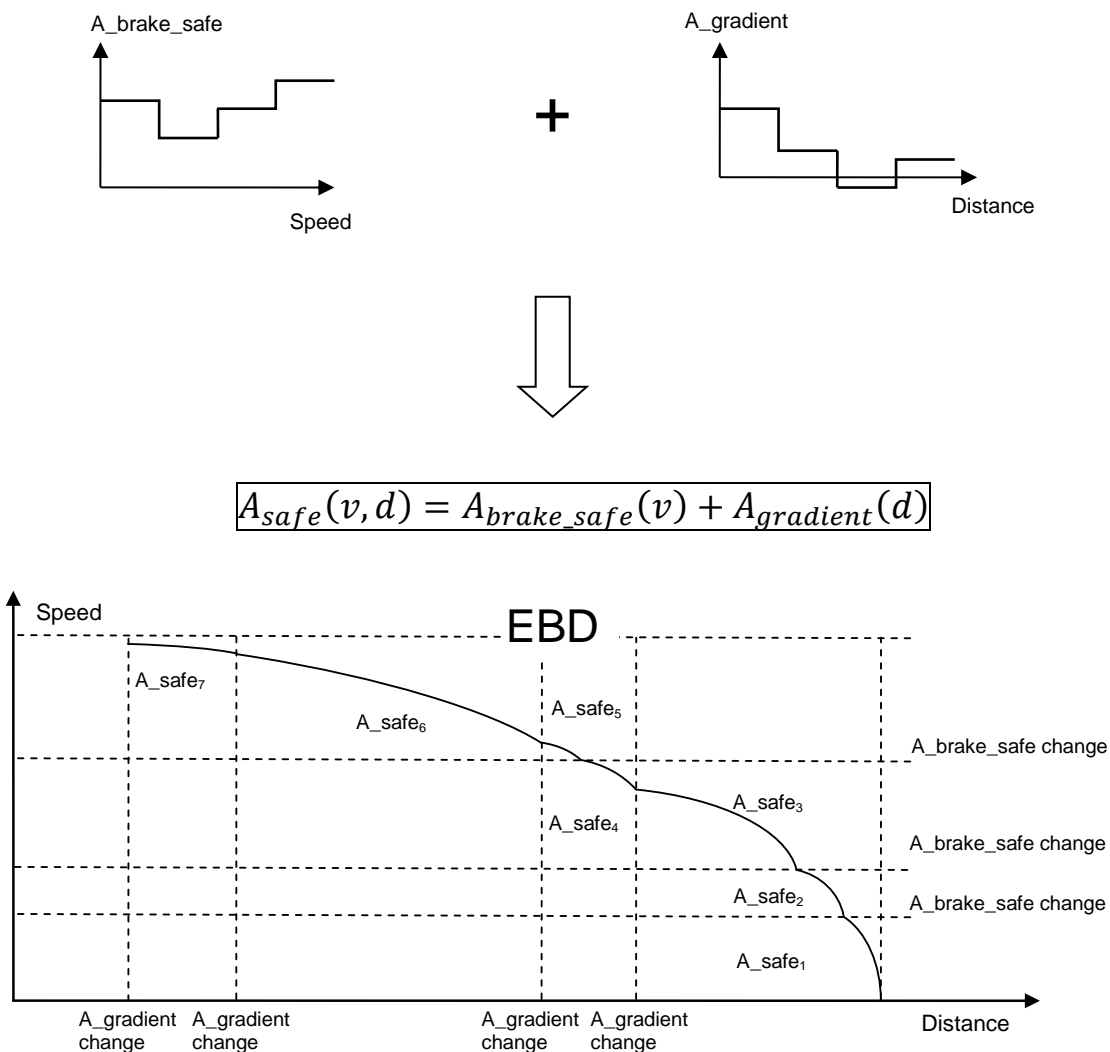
A_brake_safe

Speed

+

A_gradient

Distance

$A_{safe}(v,d) = A_{brake\_safe}(v) + A_{gradient}(d)$

Speed

EBD

A_safe$_7$

A_safe$_6$

A_safe$_5$

A_brake_safe change

A_safe$_4$

A_safe$_3$

A_brake_safe change

A_safe$_2$

A_brake_safe change

A_safe$_1$

A_gradient change A_gradient change A_gradient change A_gradient change

Distance